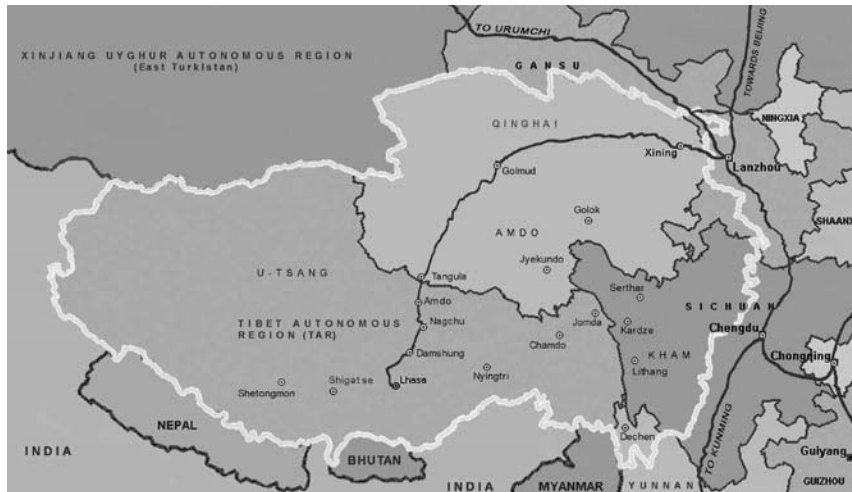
XINJIANG UYGHUR AUTONOMOUS REGION
(East Turkistan)

TO URUMCHI

TOWARDS BEIJING

GANSU

NINGXIA

QINGHAI

Xining

Lanzhou

Golmud

SHAANXI

Golok

AMDO

Jyekundo

U-TSANG

Tangula

Serthar

Amdo

SICHUAN

Nagchu

Jomda

Kardze

TIBET AUTONOMOUS REGION (TAR)

Chengdu

Chamdo

Damshung

KHAM

Chongqing

Lithang

Nyingtri

Shetongmon

Shigatse

Lhasa

NEPAL

TO KUNMING

Dechen

Guiyang

INDIA

BHUTAN

INDIA

MYANMAR

YUNNAN

GUIZHOU